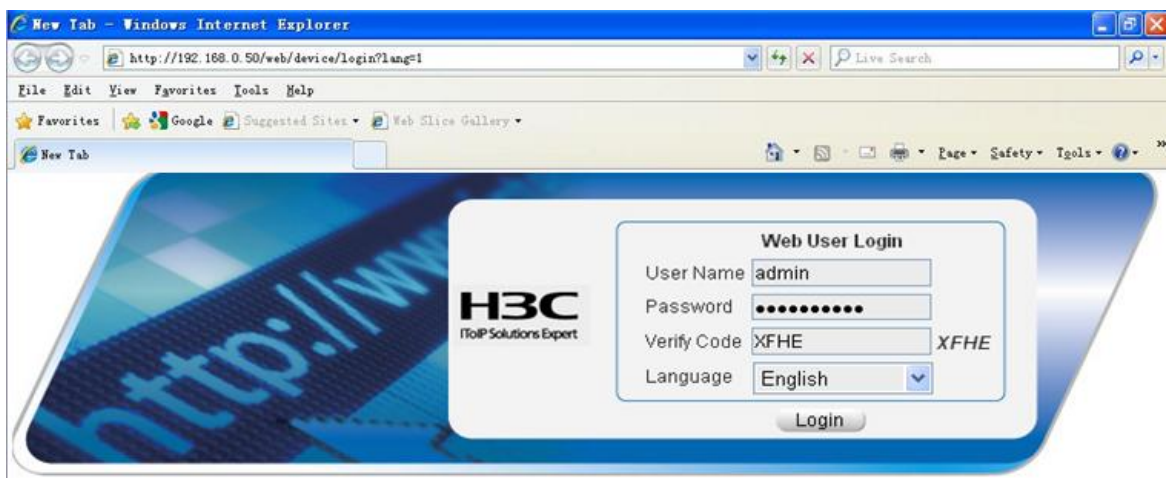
New Tab - Windows Internet Explorer

http://192.168.0.50/web/device/login?lang=1

Live Search

File Edit View Favorites Tools Help

Favorites Google Suggested Sites Web Slice Gallery

New Tab

Page Safety Tools

http://ww

H3C
IToIP Solutions Expert

Web User Login

User Name admin

Password ••••••••••

Verify Code XFHE XFHE

Language English

Login